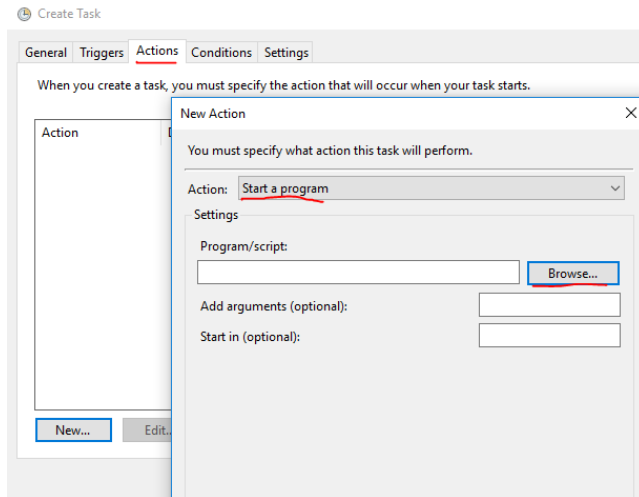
Create Task

General Triggers Actions Conditions Settings

When you create a task, you must specify the action that will occur when your task starts.

Action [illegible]

New... Edit...

New Action ×

You must specify what action this task will perform.

Action: Start a program

Settings

Program/script:

Browse...

Add arguments (optional):

Start in (optional):